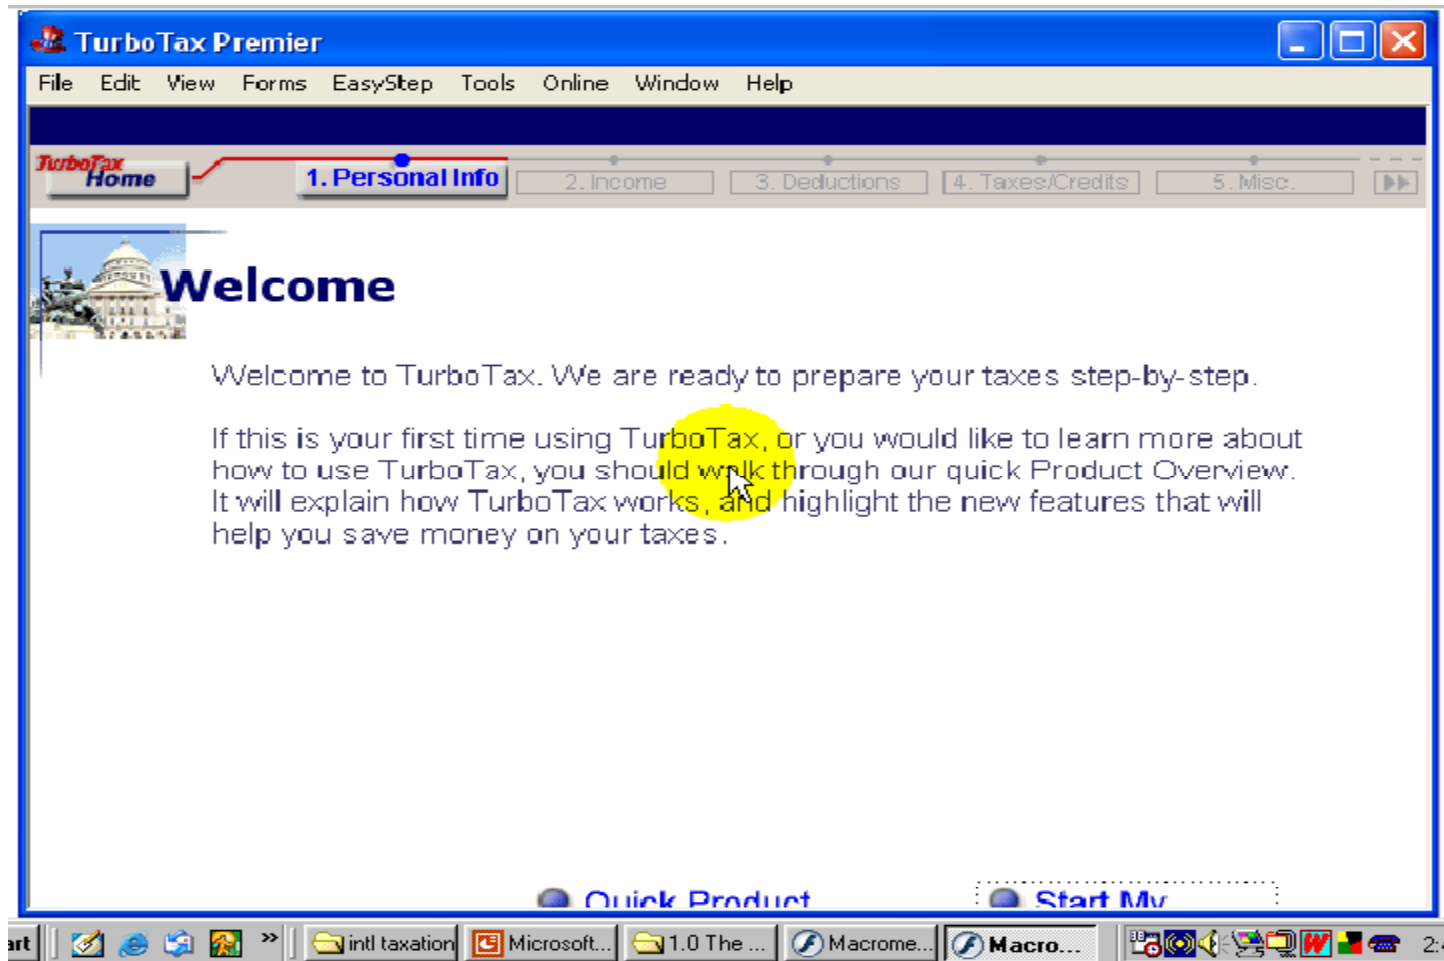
TurboTax Premier

File Edit View Forms EasyStep Tools Online Window Help

TurboTax Home

1. Personal Info

2. Income

3. Deductions

4. Taxes/Credits

5. Misc.

Welcome

Welcome to TurboTax. We are ready to prepare your taxes step-by-step.

If this is your first time using TurboTax, or you would like to learn more about how to use TurboTax, you should walk through our quick Product Overview. It will explain how TurboTax works, and highlight the new features that will help you save money on your taxes.

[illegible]

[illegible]

art

intl taxation

Microsoft...

1.0 The ...

Macrome...

Macro...

2: